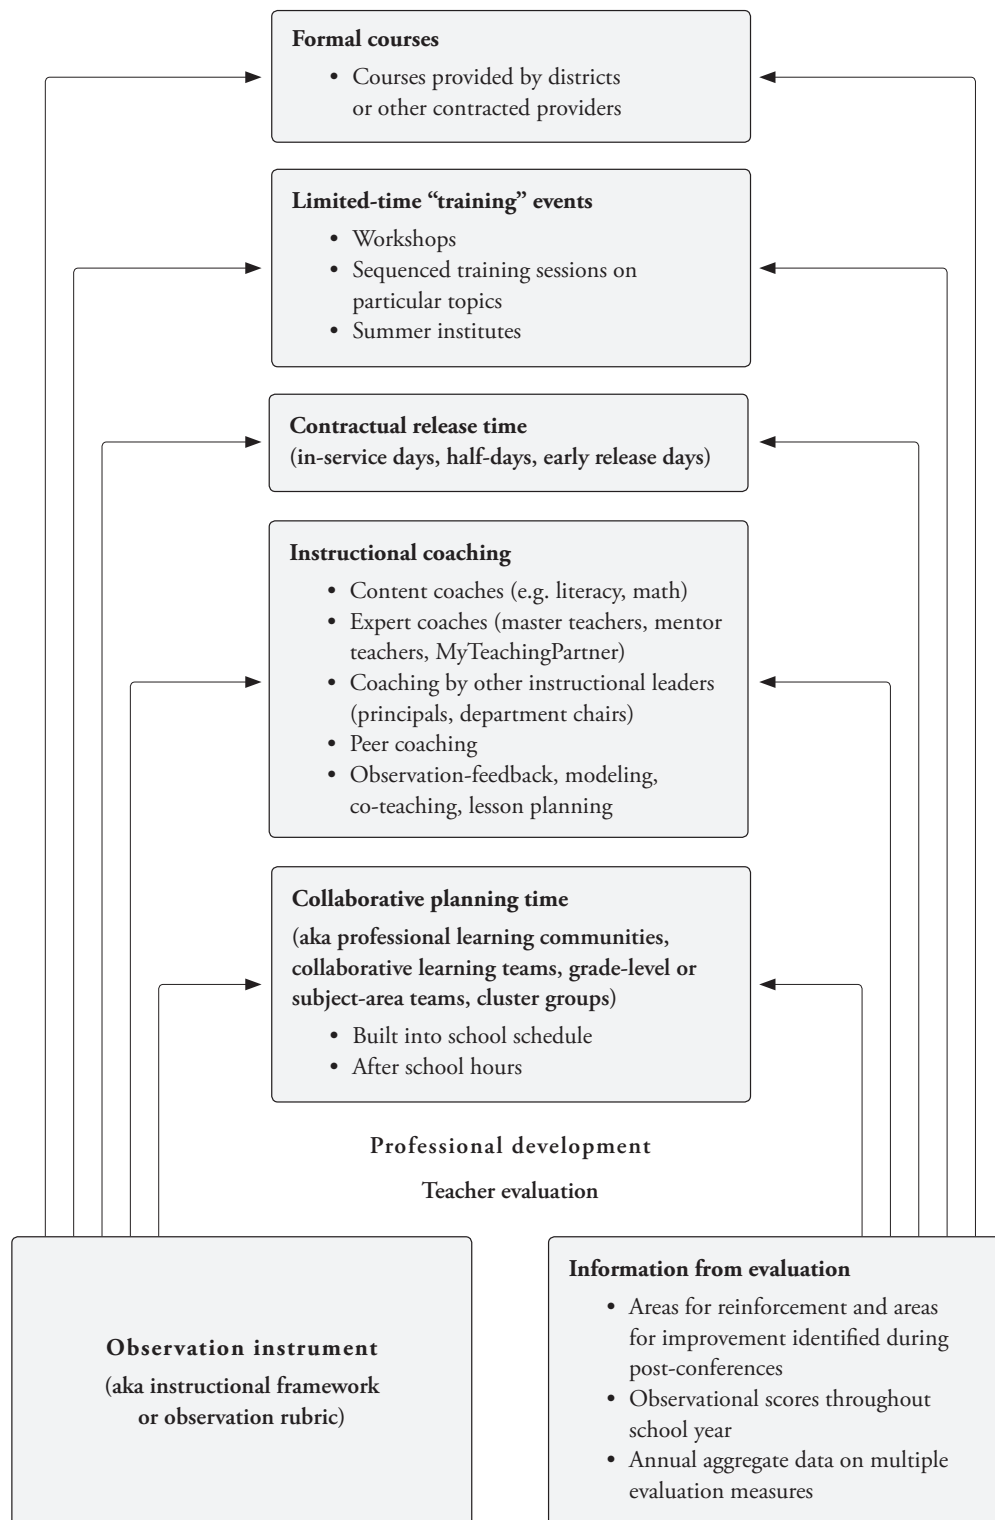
**Formal courses**
- Courses provided by districts or other contracted providers

**Limited-time "training" events**
- Workshops
- Sequenced training sessions on particular topics
- Summer institutes

**Contractual release time (in-service days, half-days, early release days)**

**Instructional coaching**
- Content coaches (e.g. literacy, math)
- Expert coaches (master teachers, mentor teachers, MyTeachingPartner)
- Coaching by other instructional leaders (principals, department chairs)
- Peer coaching
- Observation-feedback, modeling, co-teaching, lesson planning

**Collaborative planning time**
**(aka professional learning communities, collaborative learning teams, grade-level or subject-area teams, cluster groups)**
- Built into school schedule
- After school hours

Professional development

Teacher evaluation

**Observation instrument**
**(aka instructional framework or observation rubric)**

**Information from evaluation**
- Areas for reinforcement and areas for improvement identified during post-conferences
- Observational scores throughout school year
- Annual aggregate data on multiple evaluation measures